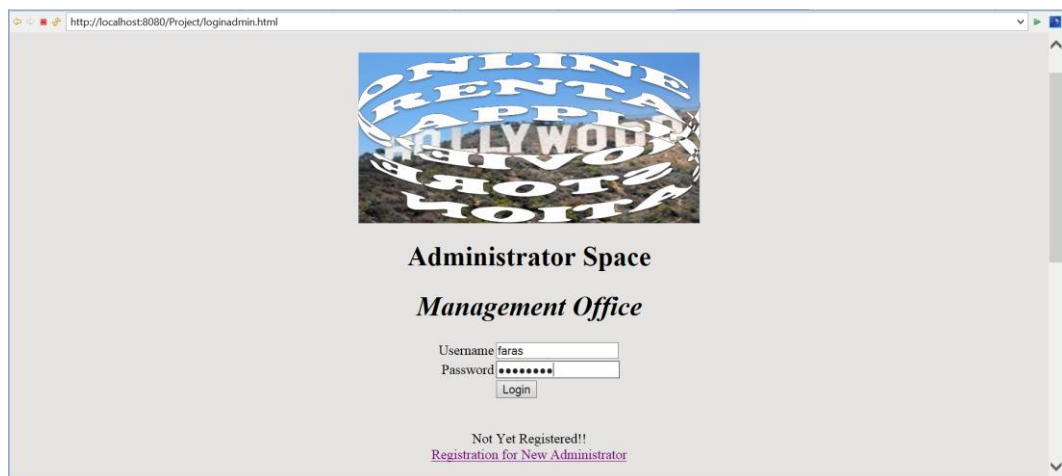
http://localhost:8080/Project/loginadmin.html

ONLINE RENTAL APPLI HOLLYWOOD

Administrator Space

*Management Office*

Username faras
Password ••••••••
Login

Not Yet Registered!!
Registration for New Administrator